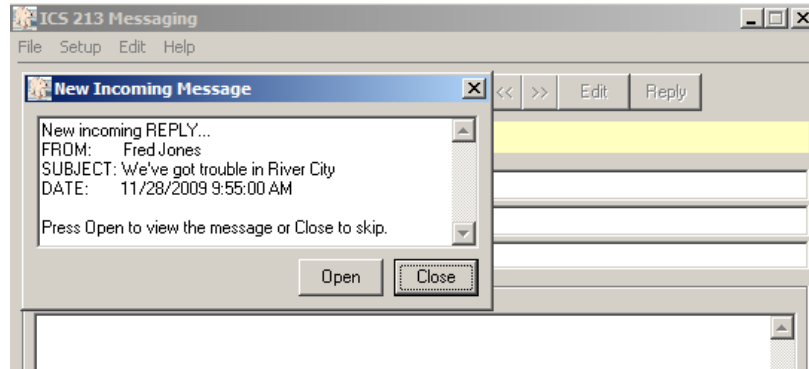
ICS 213 Messaging

File Setup Edit Help

New Incoming Message

<< >> Edit Reply

New incoming REPLY...
FROM: Fred Jones
SUBJECT: We've got trouble in River City
DATE: 11/28/2009 9:55:00 AM

Press Open to view the message or Close to skip.

Open Close